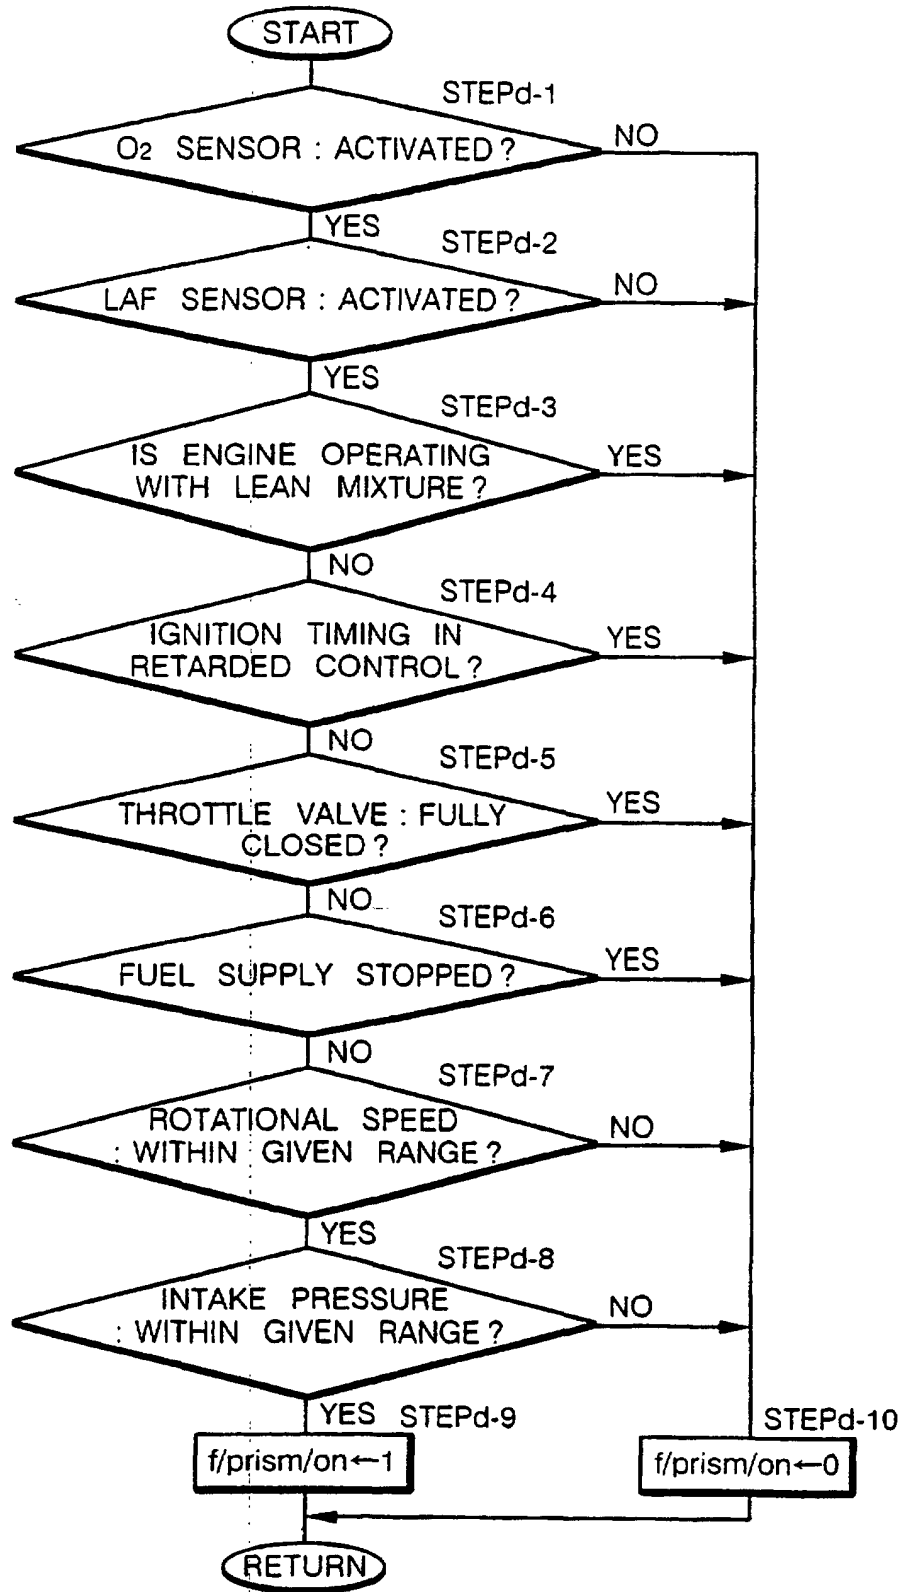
START

STEPd-1

$O_2$ SENSOR : ACTIVATED ?

NO

YES

STEPd-2

LAF SENSOR : ACTIVATED ?

NO

YES

STEPd-3

IS ENGINE OPERATING WITH LEAN MIXTURE ?

YES

NO

STEPd-4

IGNITION TIMING IN RETARDED CONTROL ?

YES

NO

STEPd-5

THROTTLE VALVE : FULLY CLOSED ?

YES

NO

STEPd-6

FUEL SUPPLY STOPPED ?

YES

NO

STEPd-7

ROTATIONAL SPEED : WITHIN GIVEN RANGE ?

NO

YES

STEPd-8

INTAKE PRESSURE : WITHIN GIVEN RANGE ?

NO

YES STEPd-9

STEPd-10

f/prism/on←1

f/prism/on←0

RETURN